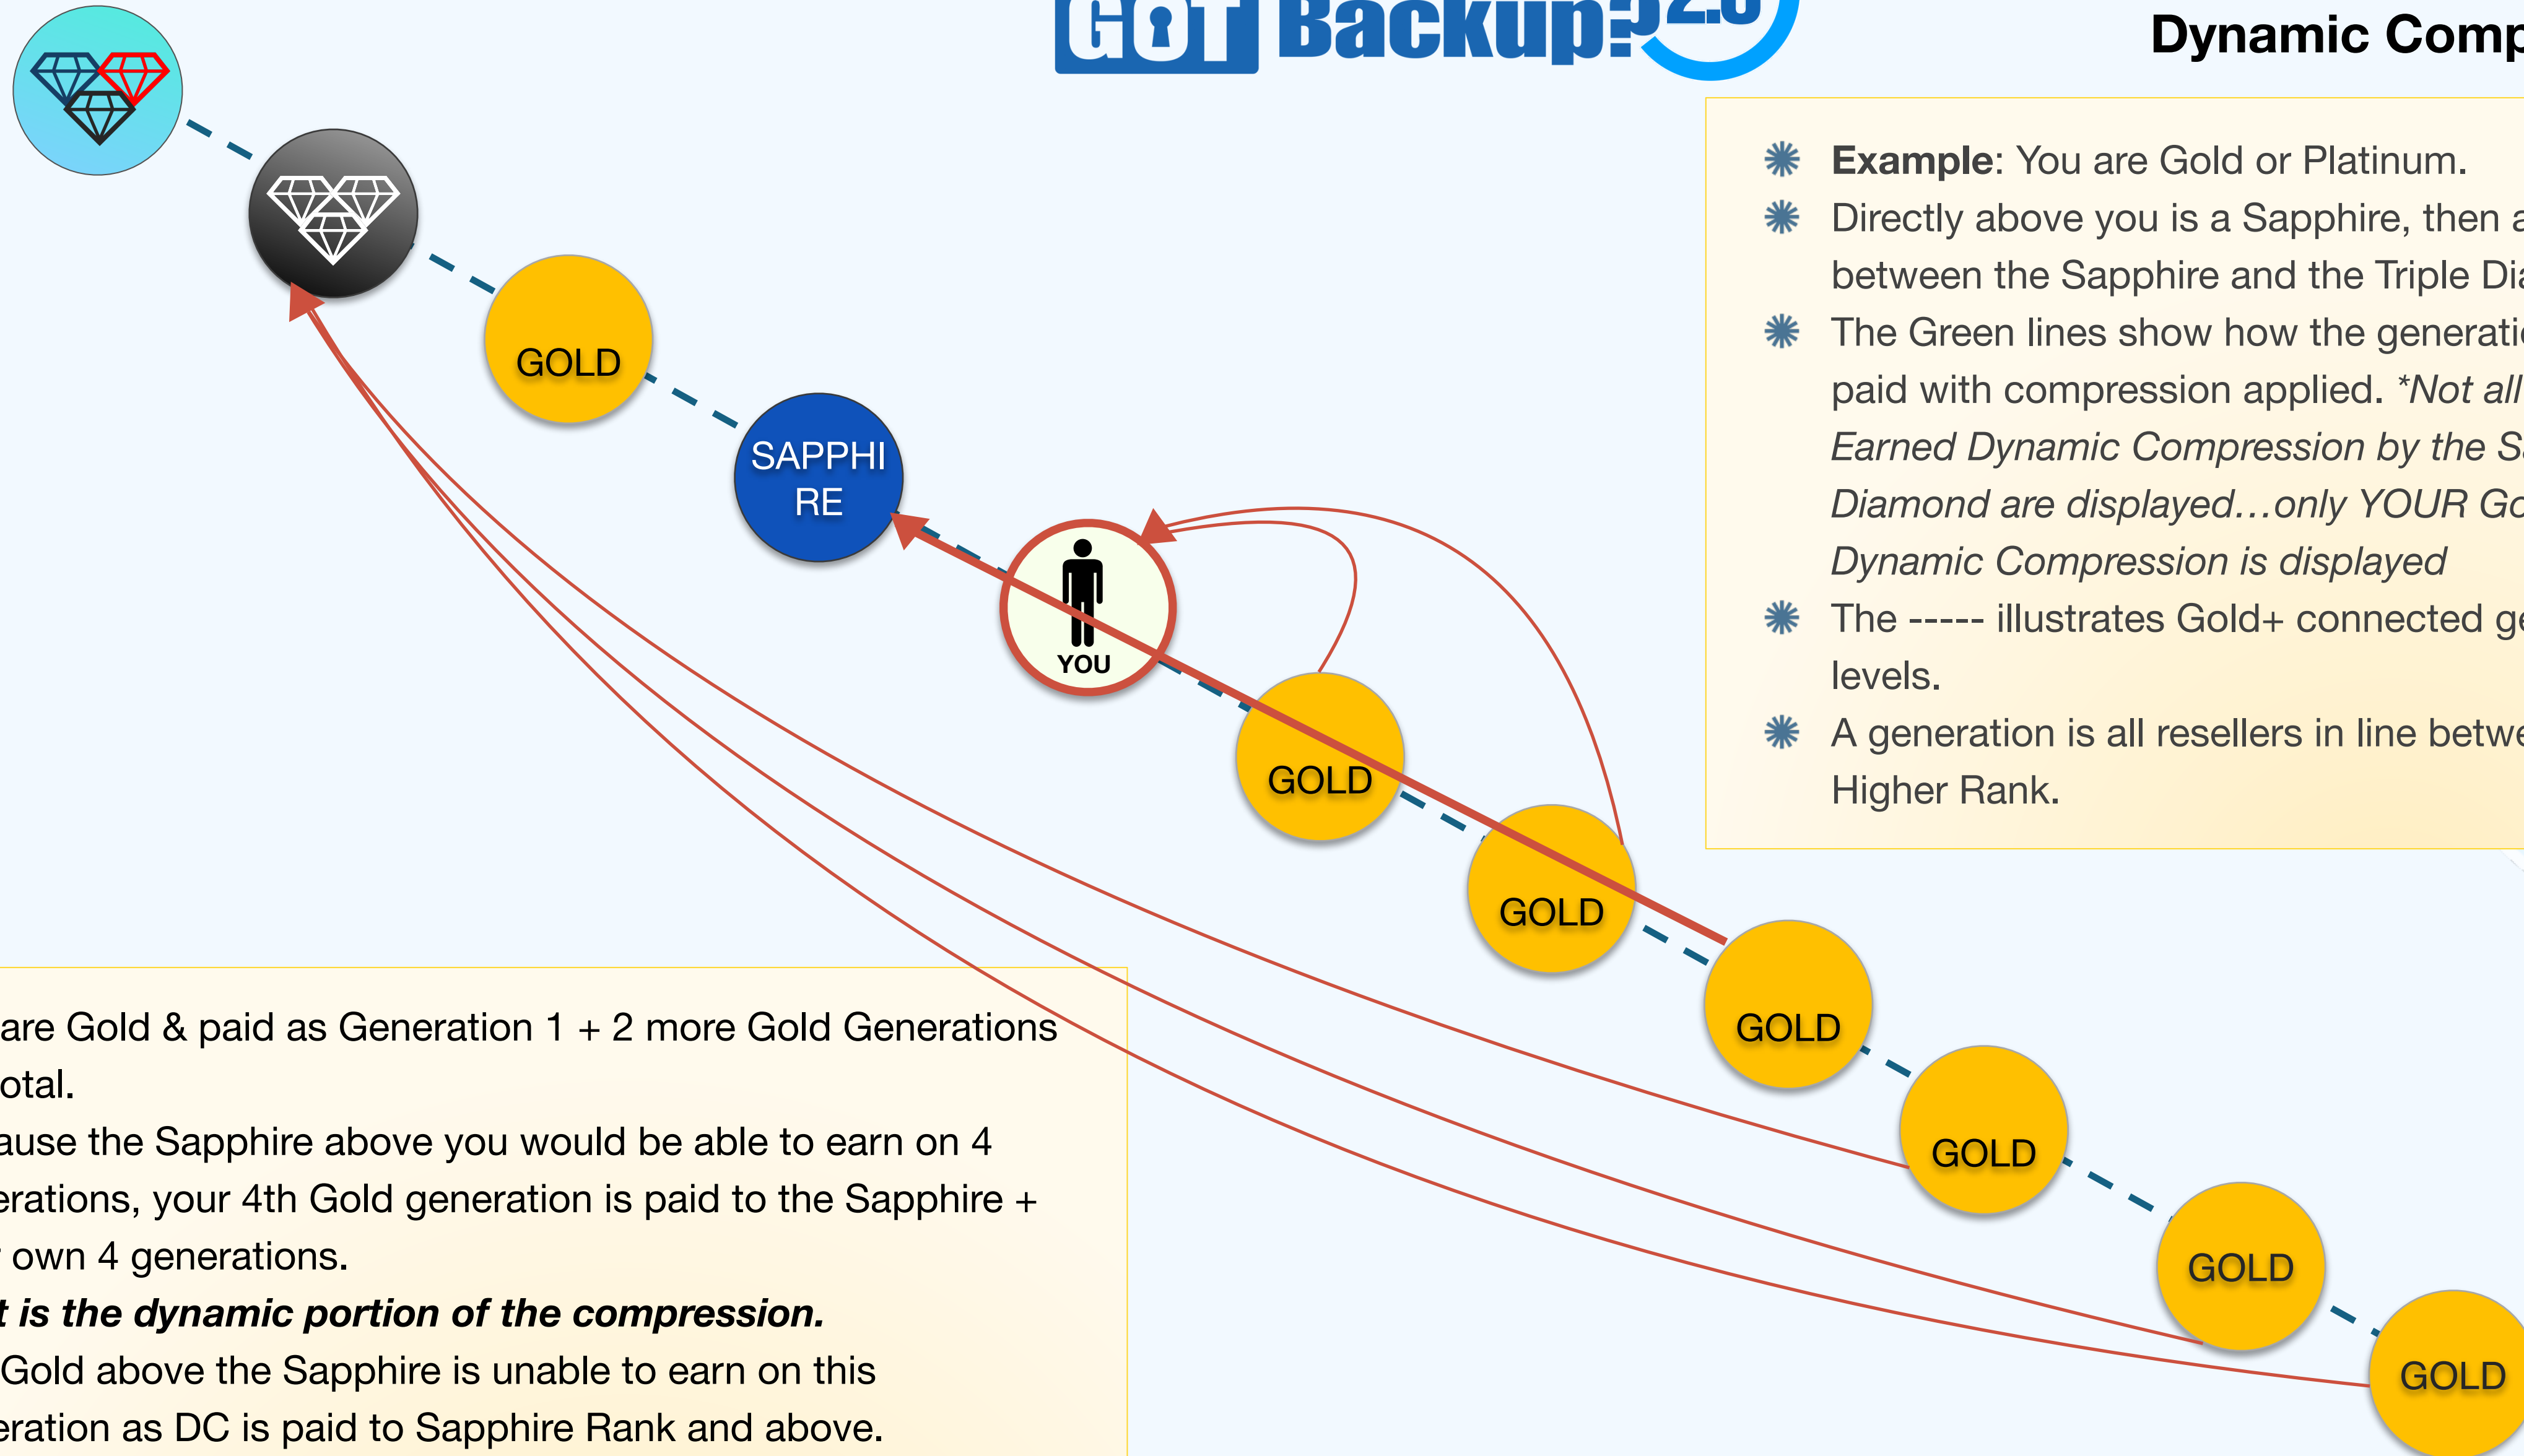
GOT Backup?2.0

Dynamic Comp

GOLD

SAPPHIRE

YOU

GOLD

GOLD

GOLD

GOLD

GOLD

GOLD

Example: You are Gold or Platinum.
Directly above you is a Sapphire, then a
between the Sapphire and the Triple Dia
The Green lines show how the generatio
paid with compression applied. *Not all
Earned Dynamic Compression by the Sa
Diamond are displayed…only YOUR Go
Dynamic Compression is displayed
The ----- illustrates Gold+ connected ge
levels.
A generation is all resellers in line betwe
Higher Rank.

are Gold & paid as Generation 1 + 2 more Gold Generations
otal.
ause the Sapphire above you would be able to earn on 4
erations, your 4th Gold generation is paid to the Sapphire +
own 4 generations.
t is the dynamic portion of the compression.
Gold above the Sapphire is unable to earn on this
eration as DC is paid to Sapphire Rank and above.